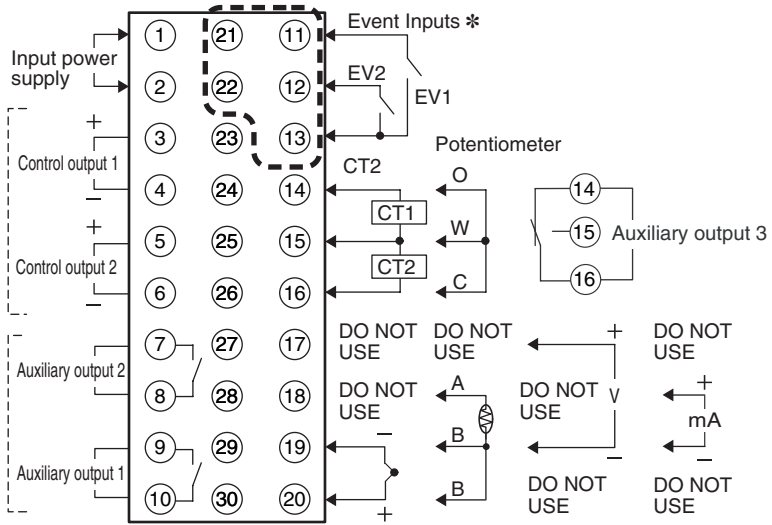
Input power supply

+
Control output 1
−

+
Control output 2
−

−
Auxiliary output 2

Auxiliary output 1
−

1
2
3
4
5
6
7
8
9
10

21
22
23
24
25
26
27
28
29
30

11
12
13
14
15
16
17
18
19
20

Event Inputs ✻
EV2
EV1

Potentiometer
CT2
O
CT1
W
CT2
C

14
15
16
Auxiliary output 3

DO NOT USE
DO NOT USE
+
DO NOT USE

DO NOT USE
−
A
B
B

DO NOT USE
V
−

+
mA
−

DO NOT USE
DO NOT USE
+